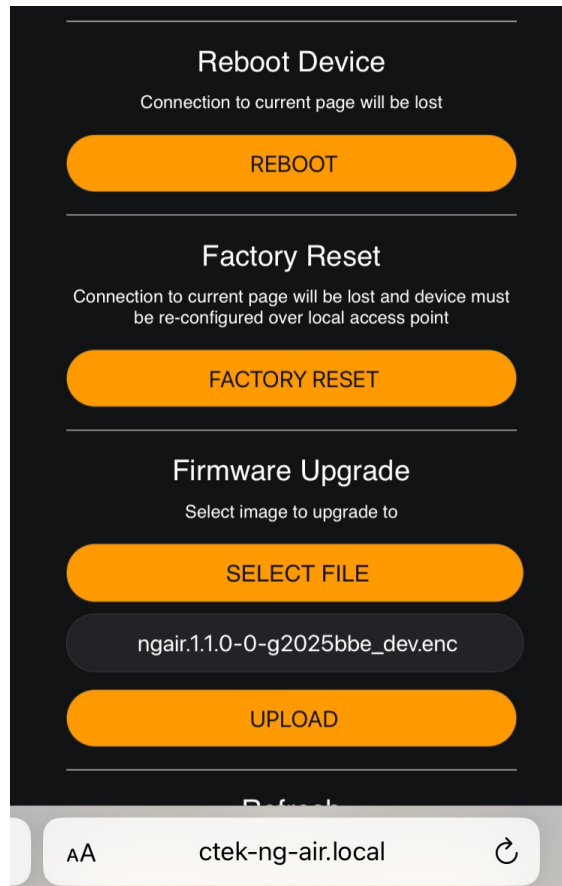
Reboot Device

Connection to current page will be lost

REBOOT

Factory Reset

Connection to current page will be lost and device must be re-configured over local access point

FACTORY RESET

Firmware Upgrade

Select image to upgrade to

SELECT FILE

ngair.1.1.0-0-g2025bbe_dev.enc

UPLOAD

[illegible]

AA ctek-ng-air.local